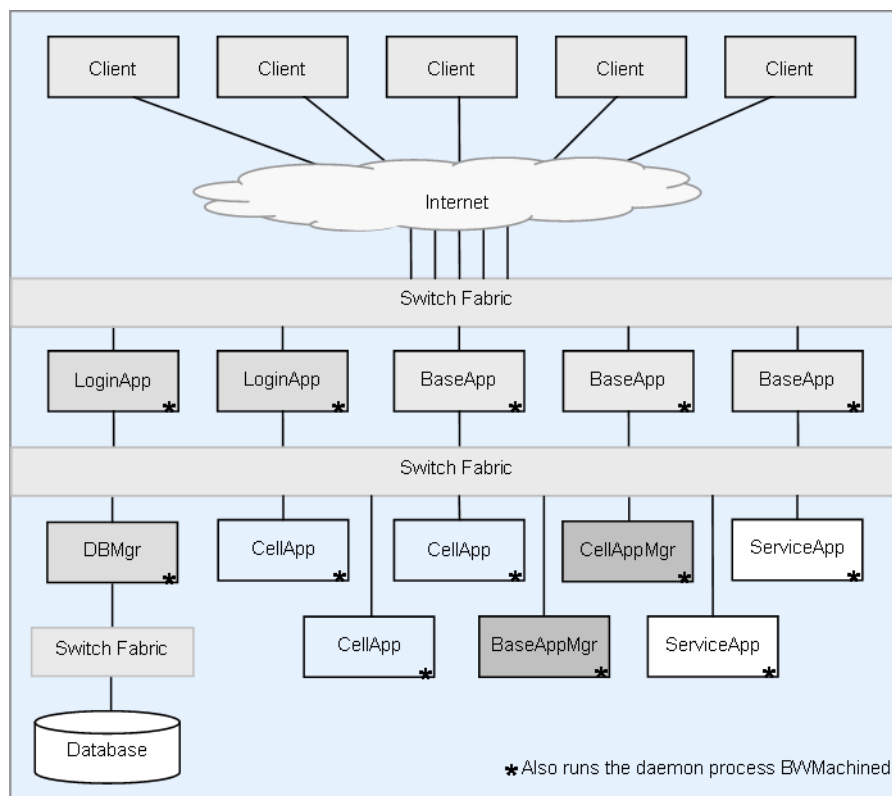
Client Client Client Client Client

Internet

Switch Fabric

LoginApp * LoginApp * BaseApp * BaseApp * BaseApp *

Switch Fabric

DBMgr * CellApp * CellApp * CellAppMgr * ServiceApp *

Switch Fabric

CellApp * BaseAppMgr * ServiceApp *

Database

* Also runs the daemon process BWMachined